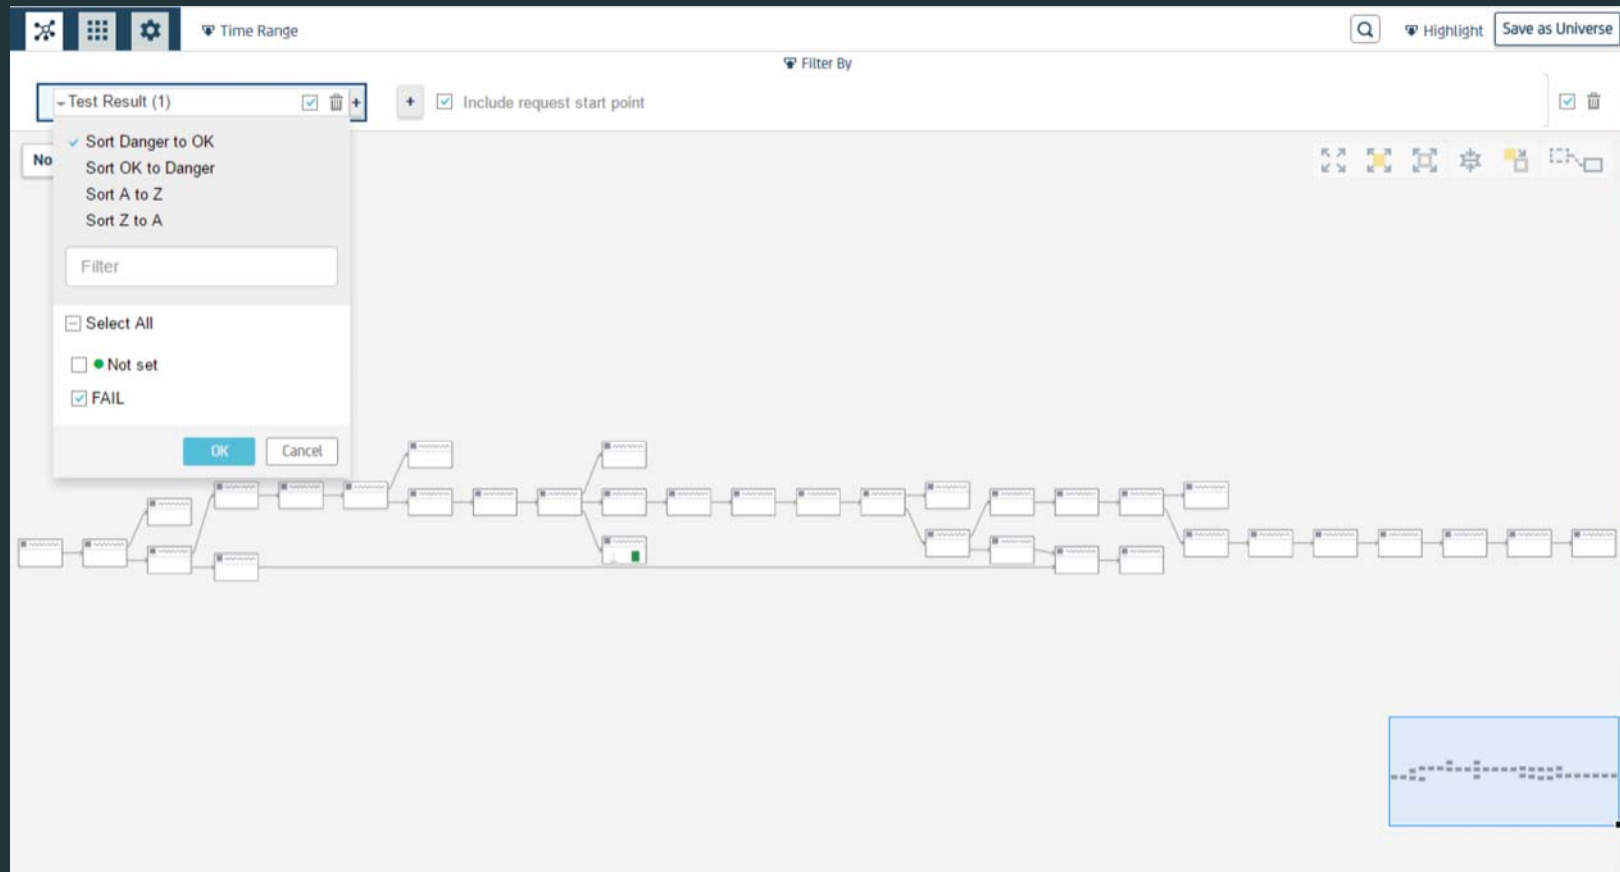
Time Range

Highlight Save as Universe

Filter By

Test Result (1)

+ Include request start point

No

Sort Danger to OK
Sort OK to Danger
Sort A to Z
Sort Z to A

Filter

Select All

Not set

FAIL

OK Cancel